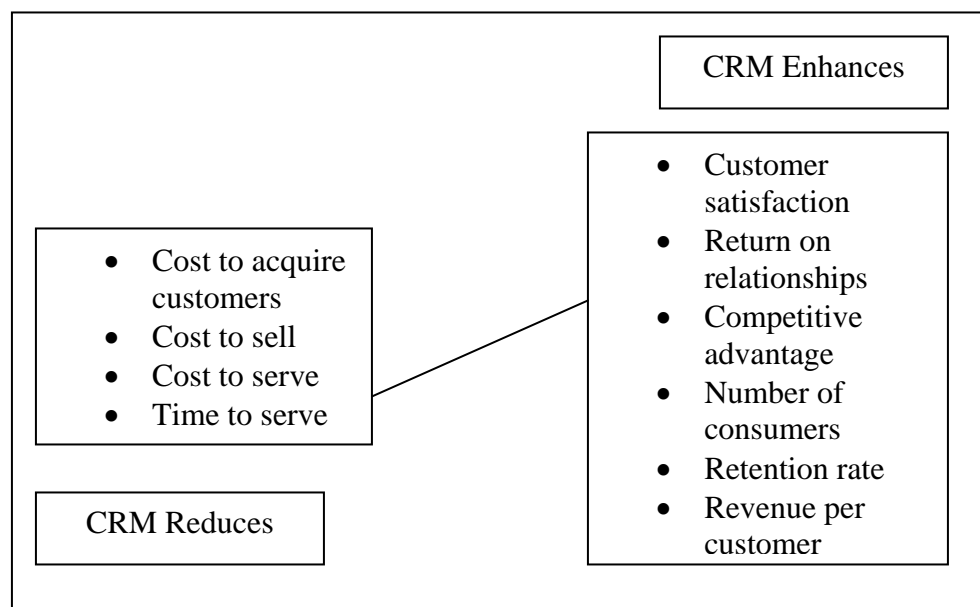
CRM Enhances

- Customer satisfaction
- Return on relationships
- Competitive advantage
- Number of consumers
- Retention rate
- Revenue per customer

- Cost to acquire customers
- Cost to sell
- Cost to serve
- Time to serve

CRM Reduces